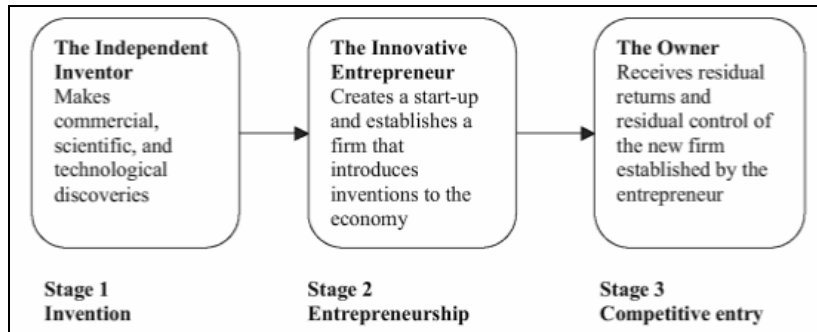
**The Independent Inventor**
Makes commercial, scientific, and technological discoveries

**The Innovative Entrepreneur**
Creates a start-up and establishes a firm that introduces inventions to the economy

**The Owner**
Receives residual returns and residual control of the new firm established by the entrepreneur

**Stage 1**
**Invention**

**Stage 2**
**Entrepreneurship**

**Stage 3**
**Competitive entry**